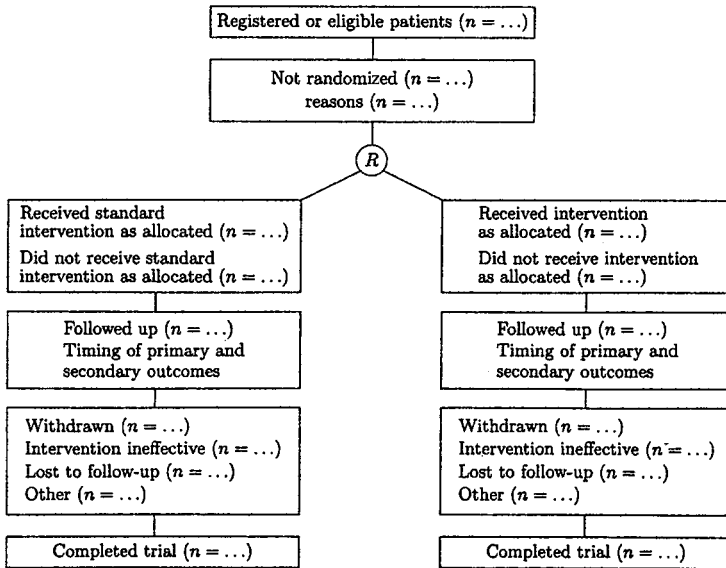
Registered or eligible patients ($n = \ldots$)

Not randomized ($n = \ldots$)
reasons ($n = \ldots$)

$R$

Received standard intervention as allocated ($n = \ldots$)
Did not receive standard intervention as allocated ($n = \ldots$)

Followed up ($n = \ldots$)
Timing of primary and secondary outcomes

Withdrawn ($n = \ldots$)
Intervention ineffective ($n = \ldots$)
Lost to follow-up ($n = \ldots$)
Other ($n = \ldots$)

Completed trial ($n = \ldots$)

Received intervention as allocated ($n = \ldots$)
Did not receive intervention as allocated ($n = \ldots$)

Followed up ($n = \ldots$)
Timing of primary and secondary outcomes

Withdrawn ($n = \ldots$)
Intervention ineffective ($n = \ldots$)
Lost to follow-up ($n = \ldots$)
Other ($n = \ldots$)

Completed trial ($n = \ldots$)